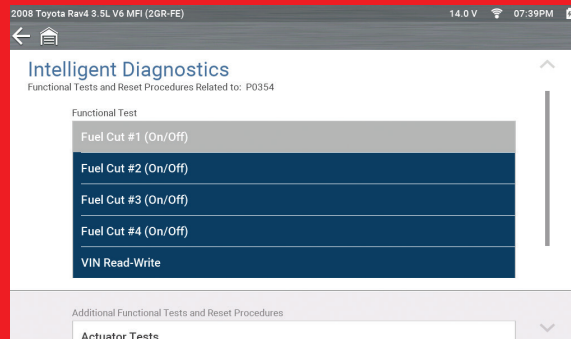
2008 Toyota Rav4 3.5L V6 MFI (2GR-FE)
14.0 V 07:39PM

Intelligent Diagnostics
Functional Tests and Reset Procedures Related to: P0354

Functional Test

Fuel Cut #1 (On/Off)

Fuel Cut #2 (On/Off)

Fuel Cut #3 (On/Off)

Fuel Cut #4 (On/Off)

VIN Read-Write

Additional Functional Tests and Reset Procedures

Actuator Tests